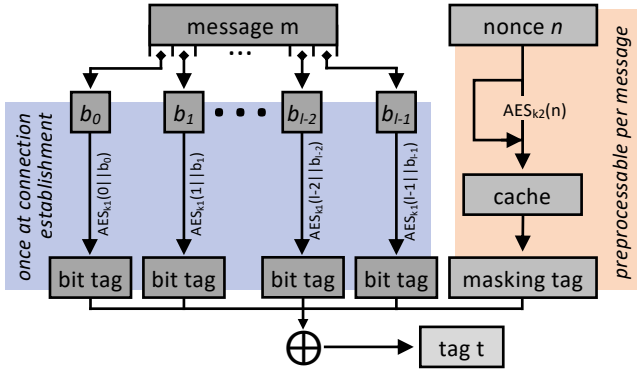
message m

...

nonce $n$

once at connection establishment

$b_0$

$b_1$

$b_{l-2}$

$b_{l-1}$

$AES_{k1}(0 || b_0)$

$AES_{k1}(1 || b_1)$

$AES_{k1}(l-2 || b_{l-2})$

$AES_{k1}(l-1 || b_{l-1})$

$AES_{k2}(n)$

cache

preprocessable per message

bit tag

bit tag

bit tag

bit tag

masking tag

$\oplus$

tag t